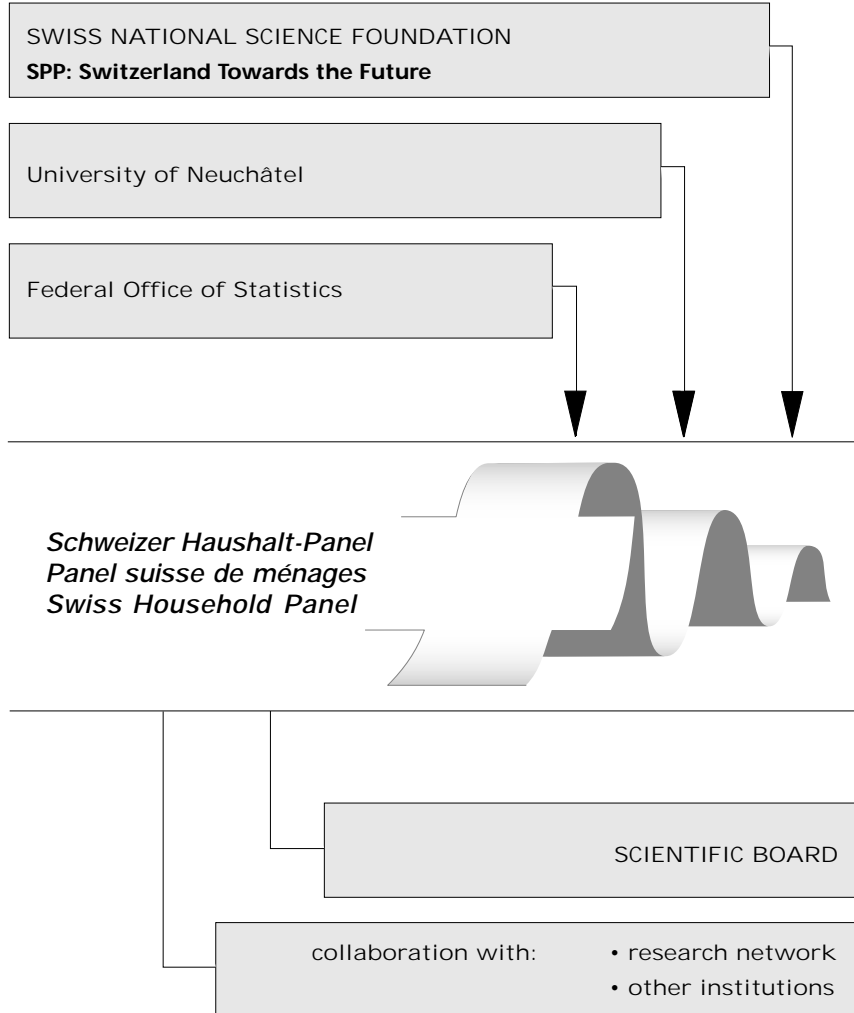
SWISS NATIONAL SCIENCE FOUNDATION
SPP: Switzerland Towards the Future

University of Neuchâtel

Federal Office of Statistics

Schweizer Haushalt-Panel
Panel suisse de ménages
Swiss Household Panel

SCIENTIFIC BOARD

collaboration with:
• research network
• other institutions